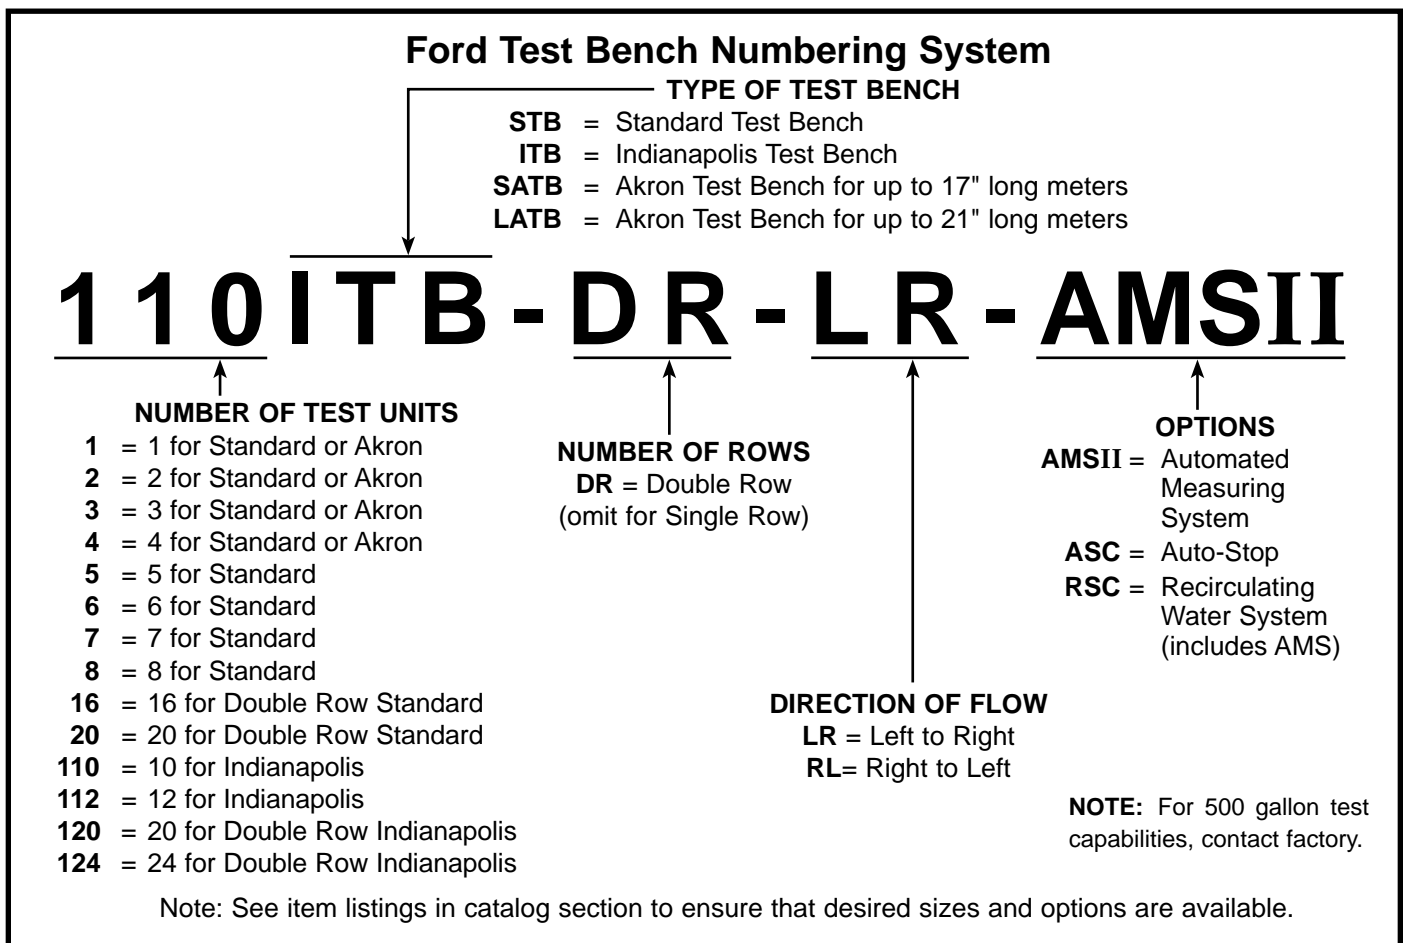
Ford Test Bench Numbering System

TYPE OF TEST BENCH
STB = Standard Test Bench
ITB = Indianapolis Test Bench
SATB = Akron Test Bench for up to 17" long meters
LATB = Akron Test Bench for up to 21" long meters

110 ITB - DR - LR - AMSII

NUMBER OF TEST UNITS
1 = 1 for Standard or Akron
2 = 2 for Standard or Akron
3 = 3 for Standard or Akron
4 = 4 for Standard or Akron
5 = 5 for Standard
6 = 6 for Standard
7 = 7 for Standard
8 = 8 for Standard
16 = 16 for Double Row Standard
20 = 20 for Double Row Standard
110 = 10 for Indianapolis
112 = 12 for Indianapolis
120 = 20 for Double Row Indianapolis
124 = 24 for Double Row Indianapolis

NUMBER OF ROWS
DR = Double Row
(omit for Single Row)

DIRECTION OF FLOW
LR = Left to Right
RL= Right to Left

OPTIONS
AMSII = Automated Measuring System
ASC = Auto-Stop
RSC = Recirculating Water System (includes AMS)

NOTE: For 500 gallon test capabilities, contact factory.

Note: See item listings in catalog section to ensure that desired sizes and options are available.